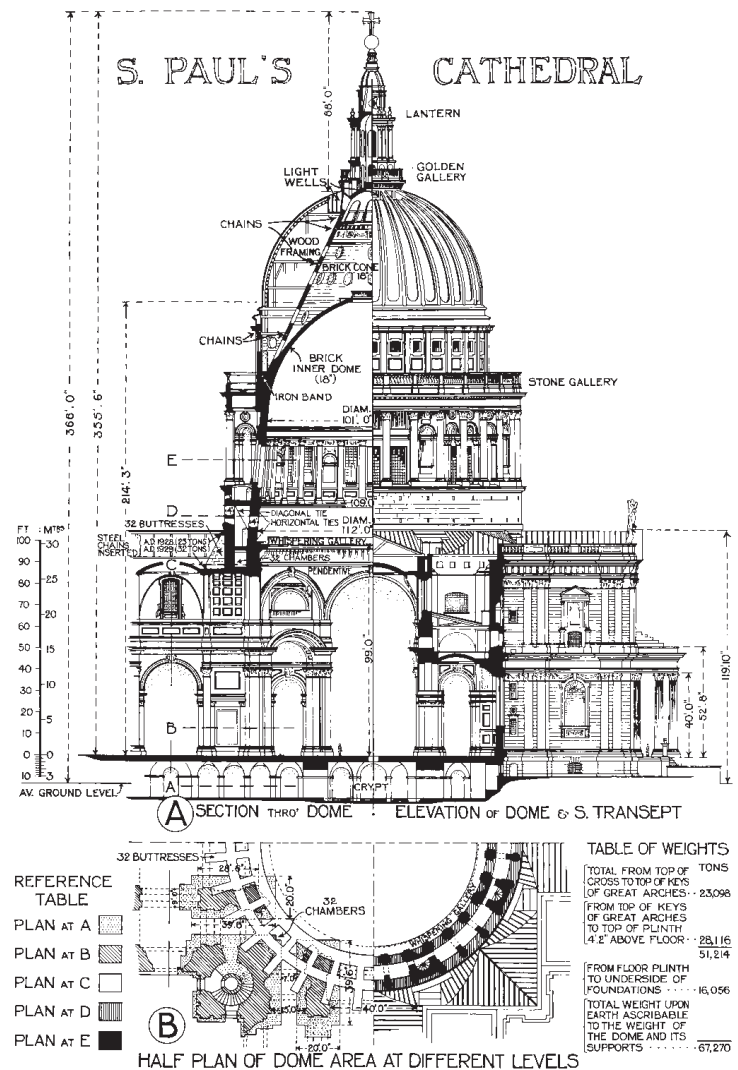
S. PAUL'S CATHEDRAL

68' 0"

LANTERN

LIGHT WELLS

GOLDEN GALLERY

CHAINS

WOOD FRAMING

BRICK CONE 18"

CHAINS

BRICK INNER DOME (18")

IRON BAND

STONE GALLERY

DIAM. 101' 0"

366' 0"

355' 6"

214' 3"

E

D

109' 0"

32 BUTTRESSES

DIAGONAL TIE

HORIZONTAL TIES

DIAM. 112' 0"

STEEL CHAINS INSERTED A.D. 1925 | 23 TONS A.D. 1929 | 32 TONS

WHISPERING GALLERY

32 CHAMBERS

PENDENTIVE

C

FT 100 90 80 70 60 50 40 30 20 10 0 10

MTRS 30 25 20 15 10 5 0 3

99' 0"

119' 10"

52' 6"

40' 0"

B

A

CRYPT

AV. GROUND LEVEL

A SECTION THRO' DOME : ELEVATION OF DOME & S. TRANSEPT

32 BUTTRESSES

28' 6"

19' 0"

39' 6"

32 CHAMBERS

20' 0"

WHISPERING GALLERY

19' 6"

40' 0"

20' 0"

REFERENCE TABLE

PLAN AT A

PLAN AT B

PLAN AT C

PLAN AT D

PLAN AT E

B

HALF PLAN OF DOME AREA AT DIFFERENT LEVELS

TABLE OF WEIGHTS

| | TONS |
|---|---|
| TOTAL FROM TOP OF CROSS TO TOP OF KEYS OF GREAT ARCHES | 23,098 |
| FROM TOP OF KEYS OF GREAT ARCHES TO TOP OF PLINTH 4' 2" ABOVE FLOOR | 28,116 |
| | 51,214 |
| FROM FLOOR PLINTH TO UNDERSIDE OF FOUNDATIONS | 16,056 |
| TOTAL WEIGHT UPON EARTH ASCRIBABLE TO THE WEIGHT OF THE DOME AND ITS SUPPORTS | 67,270 |